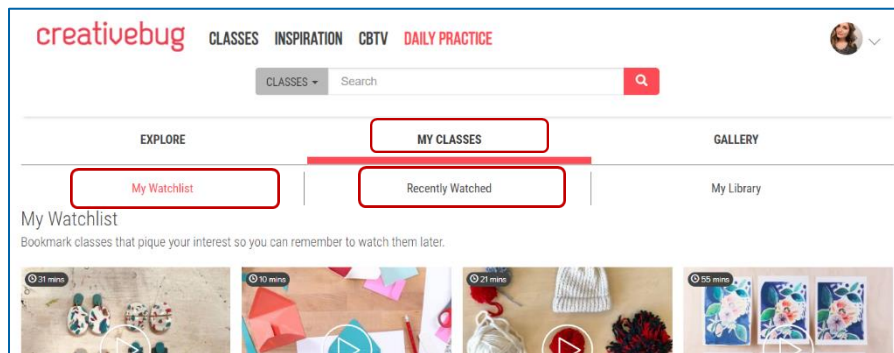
creativebug CLASSES INSPIRATION CBTV DAILY PRACTICE

CLASSES Search

EXPLORE MY CLASSES GALLERY

My Watchlist Recently Watched My Library

My Watchlist

Bookmark classes that pique your interest so you can remember to watch them later.

31 mins

10 mins

21 mins

55 mins